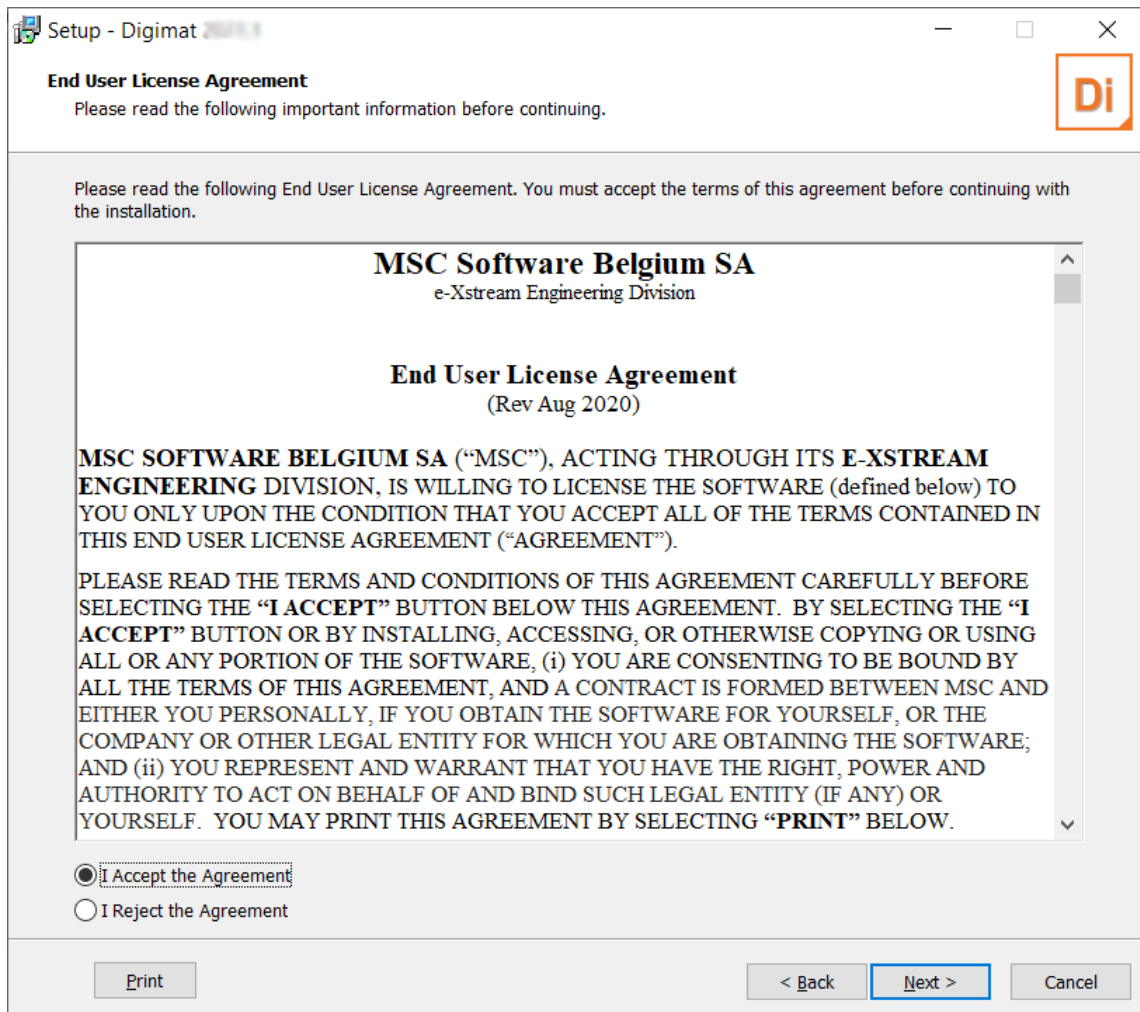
Setup - Digimat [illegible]

End User License Agreement
Please read the following important information before continuing.

Di

Please read the following End User License Agreement. You must accept the terms of this agreement before continuing with the installation.

MSC Software Belgium SA
e-Xstream Engineering Division

End User License Agreement
(Rev Aug 2020)

MSC SOFTWARE BELGIUM SA ("MSC"), ACTING THROUGH ITS E-XSTREAM ENGINEERING DIVISION, IS WILLING TO LICENSE THE SOFTWARE (defined below) TO YOU ONLY UPON THE CONDITION THAT YOU ACCEPT ALL OF THE TERMS CONTAINED IN THIS END USER LICENSE AGREEMENT ("AGREEMENT").

PLEASE READ THE TERMS AND CONDITIONS OF THIS AGREEMENT CAREFULLY BEFORE SELECTING THE "I ACCEPT" BUTTON BELOW THIS AGREEMENT. BY SELECTING THE "I ACCEPT" BUTTON OR BY INSTALLING, ACCESSING, OR OTHERWISE COPYING OR USING ALL OR ANY PORTION OF THE SOFTWARE, (i) YOU ARE CONSENTING TO BE BOUND BY ALL THE TERMS OF THIS AGREEMENT, AND A CONTRACT IS FORMED BETWEEN MSC AND EITHER YOU PERSONALLY, IF YOU OBTAIN THE SOFTWARE FOR YOURSELF, OR THE COMPANY OR OTHER LEGAL ENTITY FOR WHICH YOU ARE OBTAINING THE SOFTWARE; AND (ii) YOU REPRESENT AND WARRANT THAT YOU HAVE THE RIGHT, POWER AND AUTHORITY TO ACT ON BEHALF OF AND BIND SUCH LEGAL ENTITY (IF ANY) OR YOURSELF. YOU MAY PRINT THIS AGREEMENT BY SELECTING "PRINT" BELOW.

I Accept the Agreement
I Reject the Agreement

Print

< Back

Next >

Cancel